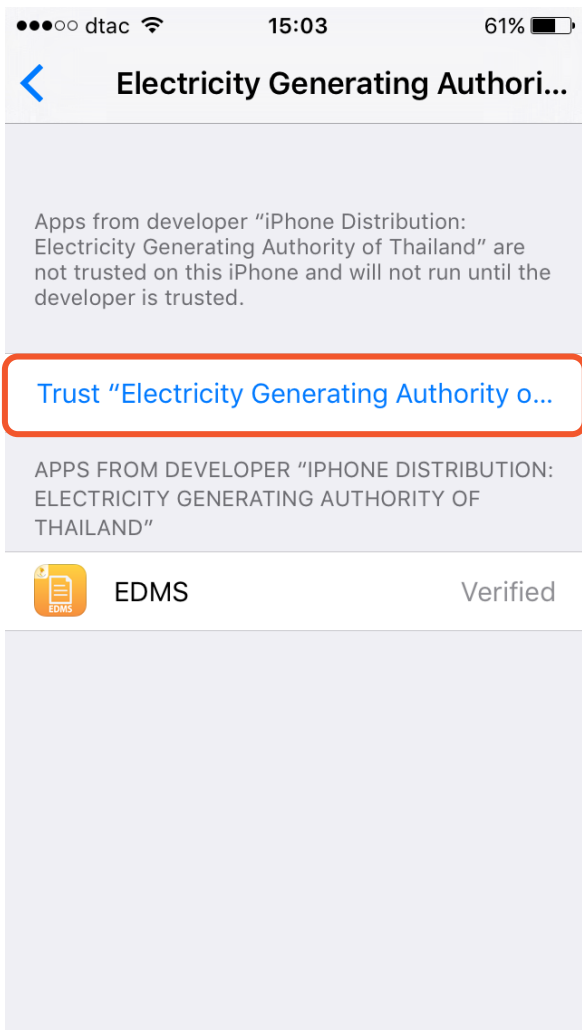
●●●○○ dtac 15:03 61%

Electricity Generating Authori...

Apps from developer “iPhone Distribution: Electricity Generating Authority of Thailand” are not trusted on this iPhone and will not run until the developer is trusted.

Trust “Electricity Generating Authority o...

APPS FROM DEVELOPER “IPHONE DISTRIBUTION: ELECTRICITY GENERATING AUTHORITY OF THAILAND”

EDMS

EDMS Verified